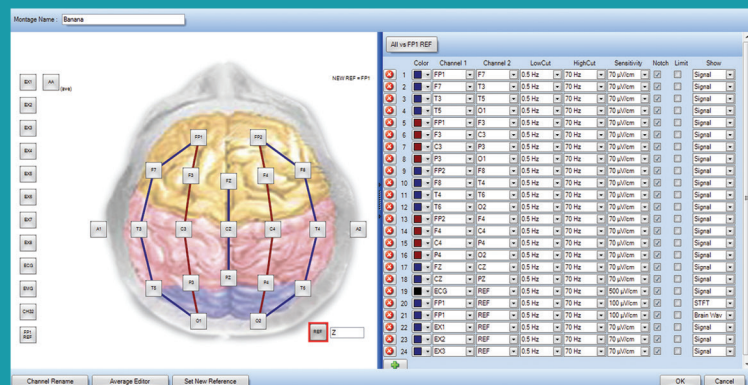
Montage Name: Banana

EX1 AA (B+A)
EX2
EX3
EX4
EX5
EX6
EX7
EX8
ECG
EMG
CHIN
FP1 REF

NEW REF = FP1

FP1 FP2
F7 F3 FZ F4 F8
A1 T3 C3 CZ C4 T4 A2
P3 PZ P4
T5 T6
O1 O2

REF Z

All vs FP1 REF

| | Color | Channel 1 | Channel 2 | LowCut | HighCut | Sensitivity | Notch | Limit | Show |
|---|---|---|---|---|---|---|---|---|---|
| 1 | | FP1 | F7 | 0.5 Hz | 70 Hz | 70 µV/cm | ☑ | ☐ | Signal |
| 2 | | F7 | T3 | 0.5 Hz | 70 Hz | 70 µV/cm | ☑ | ☐ | Signal |
| 3 | | T3 | T5 | 0.5 Hz | 70 Hz | 70 µV/cm | ☑ | ☐ | Signal |
| 4 | | T5 | O1 | 0.5 Hz | 70 Hz | 70 µV/cm | ☑ | ☐ | Signal |
| 5 | | FP1 | F3 | 0.5 Hz | 70 Hz | 70 µV/cm | ☑ | ☐ | Signal |
| 6 | | F3 | C3 | 0.5 Hz | 70 Hz | 70 µV/cm | ☑ | ☐ | Signal |
| 7 | | C3 | P3 | 0.5 Hz | 70 Hz | 70 µV/cm | ☑ | ☐ | Signal |
| 8 | | P3 | O1 | 0.5 Hz | 70 Hz | 70 µV/cm | ☑ | ☐ | Signal |
| 9 | | FP2 | F8 | 0.5 Hz | 70 Hz | 70 µV/cm | ☑ | ☐ | Signal |
| 10 | | F8 | T4 | 0.5 Hz | 70 Hz | 70 µV/cm | ☑ | ☐ | Signal |
| 11 | | T4 | T6 | 0.5 Hz | 70 Hz | 70 µV/cm | ☑ | ☐ | Signal |
| 12 | | T6 | O2 | 0.5 Hz | 70 Hz | 70 µV/cm | ☑ | ☐ | Signal |
| 13 | | FP2 | F4 | 0.5 Hz | 70 Hz | 70 µV/cm | ☑ | ☐ | Signal |
| 14 | | F4 | C4 | 0.5 Hz | 70 Hz | 70 µV/cm | ☑ | ☐ | Signal |
| 15 | | C4 | P4 | 0.5 Hz | 70 Hz | 70 µV/cm | ☑ | ☐ | Signal |
| 16 | | P4 | O2 | 0.5 Hz | 70 Hz | 70 µV/cm | ☑ | ☐ | Signal |
| 17 | | FZ | CZ | 0.5 Hz | 70 Hz | 70 µV/cm | ☑ | ☐ | Signal |
| 18 | | CZ | PZ | 0.5 Hz | 70 Hz | 70 µV/cm | ☑ | ☐ | Signal |
| 19 | | ECG | REF | 0.5 Hz | 70 Hz | 500 µV/cm | ☑ | ☐ | Signal |
| 20 | | FP1 | REF | 0.5 Hz | 70 Hz | 100 µV/cm | ☑ | ☐ | STFT |
| 21 | | FP1 | REF | 0.5 Hz | 70 Hz | 100 µV/cm | ☑ | ☐ | Brain Wav |
| 22 | | EX1 | REF | 0.5 Hz | 70 Hz | 70 µV/cm | ☑ | ☐ | Signal |
| 23 | | EX2 | REF | 0.5 Hz | 70 Hz | 70 µV/cm | ☑ | ☐ | Signal |
| 24 | | EX3 | REF | 0.5 Hz | 70 Hz | 70 µV/cm | ☑ | ☐ | Signal |

Channel Rename | Average Editor | Set New Reference | OK | Cancel